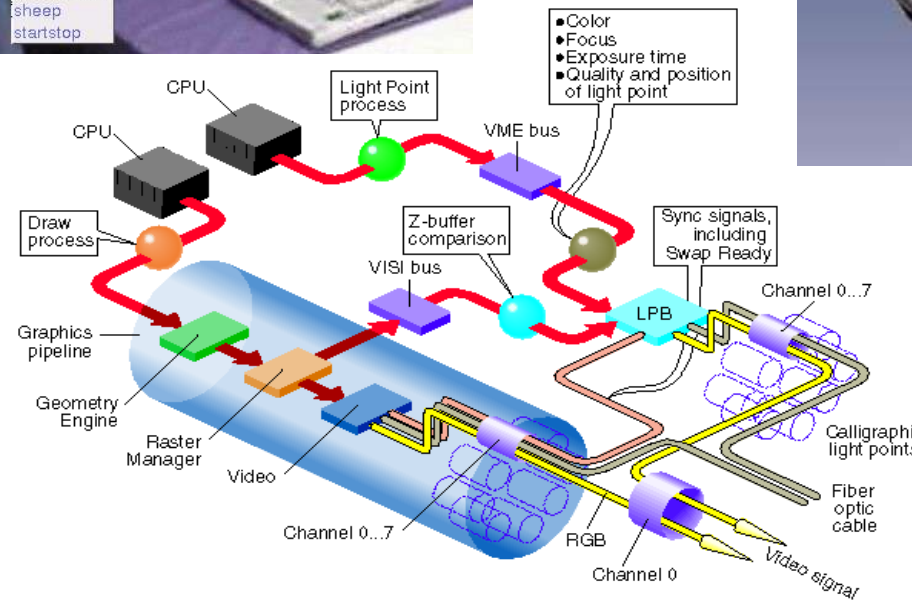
Isheep
startstop

•Color
•Focus
•Exposure time
•Quality and position of light point

CPU
CPU
Light Point process
VME bus
Draw process
Z-buffer comparison
Sync signals, including Swap Ready
VISI bus
LPB
Channel 0...7
Graphics pipeline
Geometry Engine
Raster Manager
Video
Calligraphi light points
Fiber optic cable
Channel 0...7
RGB
Channel 0
Video signal